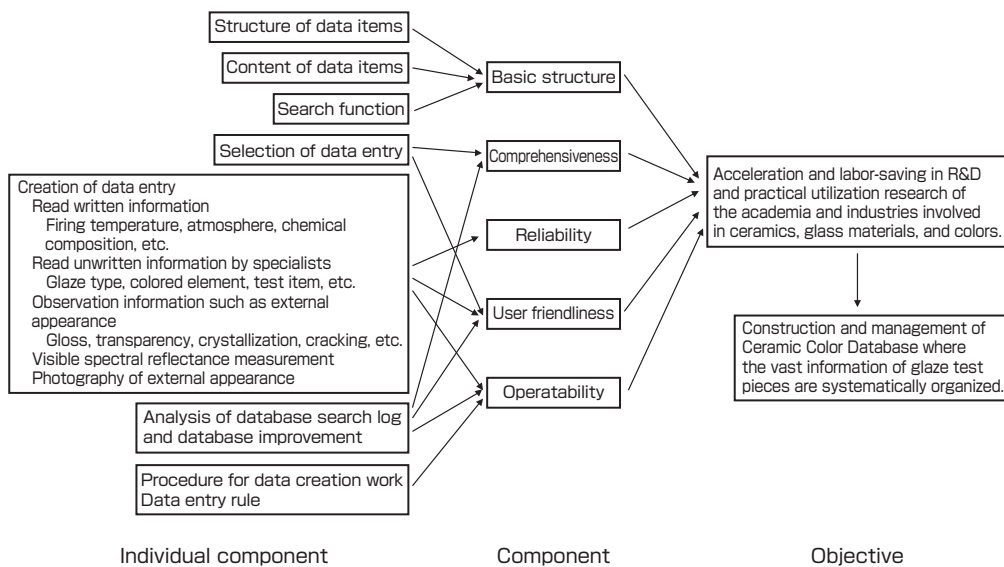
Structure of data items

Content of data items

Search function

Selection of data entry

Creation of data entry
Read written information
Firing temperature, atmosphere, chemical composition, etc.
Read unwritten information by specialists
Glaze type, colored element, test item, etc.
Observation information such as external appearance
Gloss, transparency, crystallization, cracking, etc.
Visible spectral reflectance measurement
Photography of external appearance

Analysis of database search log and database improvement

Procedure for data creation work
Data entry rule

Basic structure

Comprehensiveness

Reliability

User friendliness

Operatability

Acceleration and labor-saving in R&D and practical utilization research of the academia and industries involved in ceramics, glass materials, and colors.

Construction and management of Ceramic Color Database where the vast information of glaze test pieces are systematically organized.

Individual component

Component

Objective